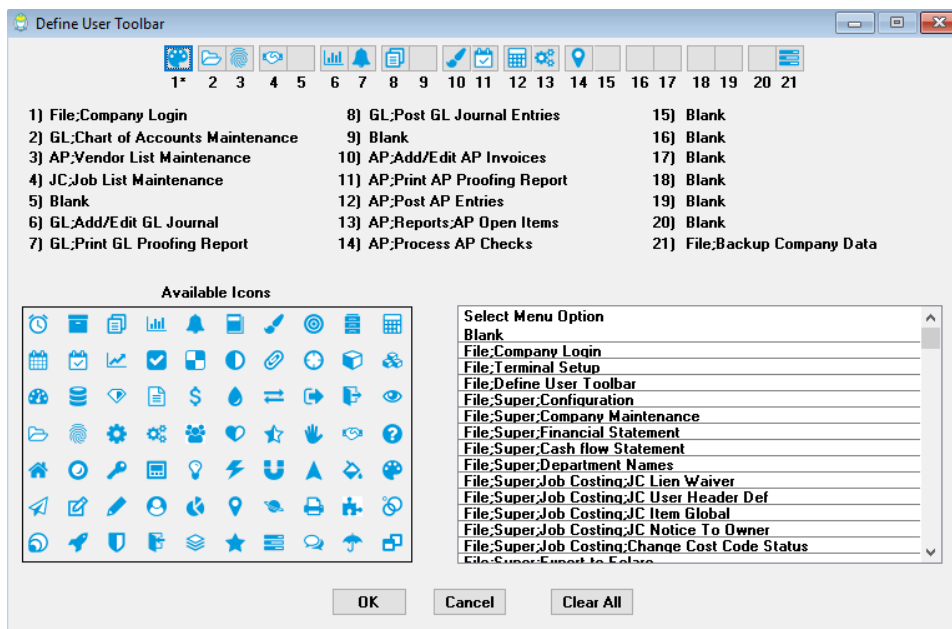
Define User Toolbar

1* 2 3 4 5 6 7 8 9 10 11 12 13 14 15 16 17 18 19 20 21

1) File;Company Login
2) GL;Chart of Accounts Maintenance
3) AP;Vendor List Maintenance
4) JC;Job List Maintenance
5) Blank
6) GL;Add/Edit GL Journal
7) GL;Print GL Proofing Report

8) GL;Post GL Journal Entries
9) Blank
10) AP;Add/Edit AP Invoices
11) AP;Print AP Proofing Report
12) AP;Post AP Entries
13) AP;Reports;AP Open Items
14) AP;Process AP Checks

15) Blank
16) Blank
17) Blank
18) Blank
19) Blank
20) Blank
21) File;Backup Company Data

Available Icons

Select Menu Option
Blank
File;Company Login
File;Terminal Setup
File;Define User Toolbar
File;Super;Configuration
File;Super;Company Maintenance
File;Super;Financial Statement
File;Super;Cash flow Statement
File;Super;Department Names
File;Super;Job Costing;JC Lien Waiver
File;Super;Job Costing;JC User Header Def
File;Super;Job Costing;JC Item Global
File;Super;Job Costing;JC Notice To Owner
File;Super;Job Costing;Change Cost Code Status
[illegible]

OK Cancel Clear All